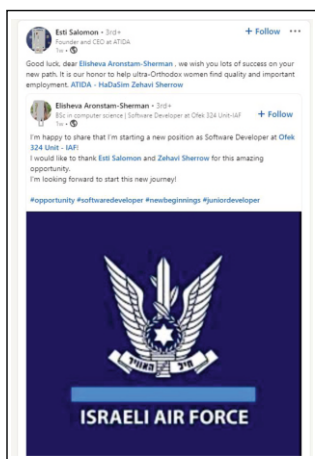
Esti Salomon • 3rd+
Founder and CEO at ATIDA
1w •
+ Follow ···

Good luck, dear Elisheva Aronstam-Sherman . we wish you lots of success on your new path. It is our honor to help ultra-Orthodox women find quality and important employment. ATIDA - HaDaSim Zehavi Sherrow

Elisheva Aronstam-Sherman • 3rd+
BSc in computer science | Software Developer at Ofek 324 Unit-IAF
1w •
+ Follow

I'm happy to share that I'm starting a new position as Software Developer at Ofek 324 Unit - IAF!
I would like to thank Esti Salomon and Zehavi Sherrow for this amazing opportunity.
I'm looking forward to start this new journey!

#opportunity #softwaredeveloper #newbeginnings #juniordeveloper

חיל האוויר

ISRAELI AIR FORCE